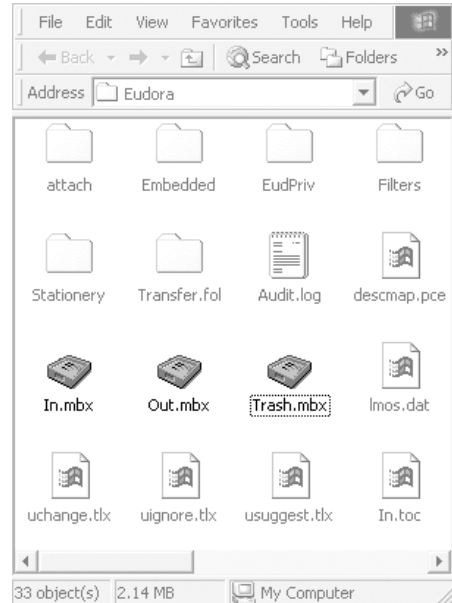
File Edit View Favorites Tools Help

Back Search Folders »

Address Eudora Go

attach Embedded EudPriv Filters

Stationery Transfer.fol Audit.log descmap.pce

In.mbx Out.mbx Trash.mbx lmos.dat

uchange.tlx uignore.tlx usuggest.tlx In.toc

33 object(s) 2.14 MB My Computer